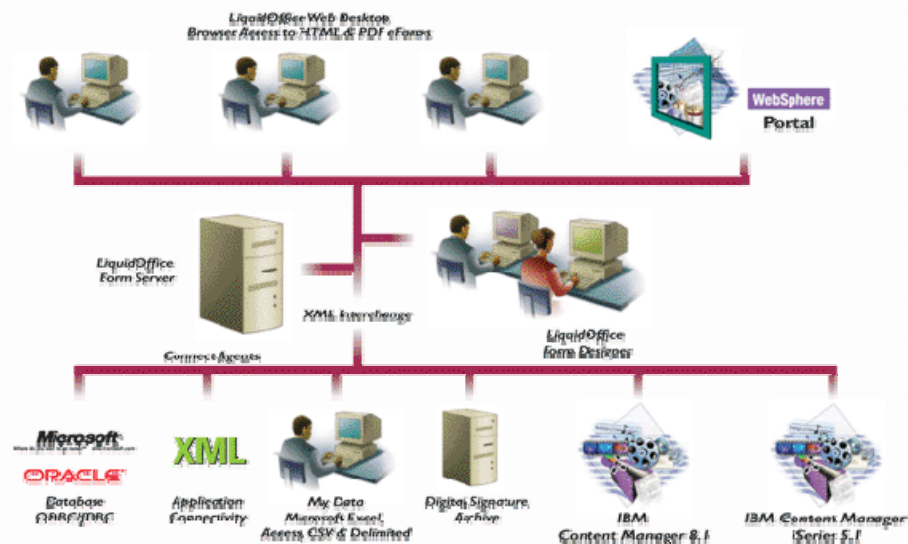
LiquidOffice Web Desktop
Browser Access to HTML & PDF eForms

WebSphere
Portal

LiquidOffice
Form Server

XML Interchange

Connect Agents

LiquidOffice
Form Designer

Microsoft
ORACLE
Database
ODBC/JDBC

XML
Application
Connectivity

My Data
Microsoft Excel,
Access, CSV & Delimited

Digital Signature
Archive

IBM
Content Manager 8.1

IBM Content Manager
iSeries 5.1